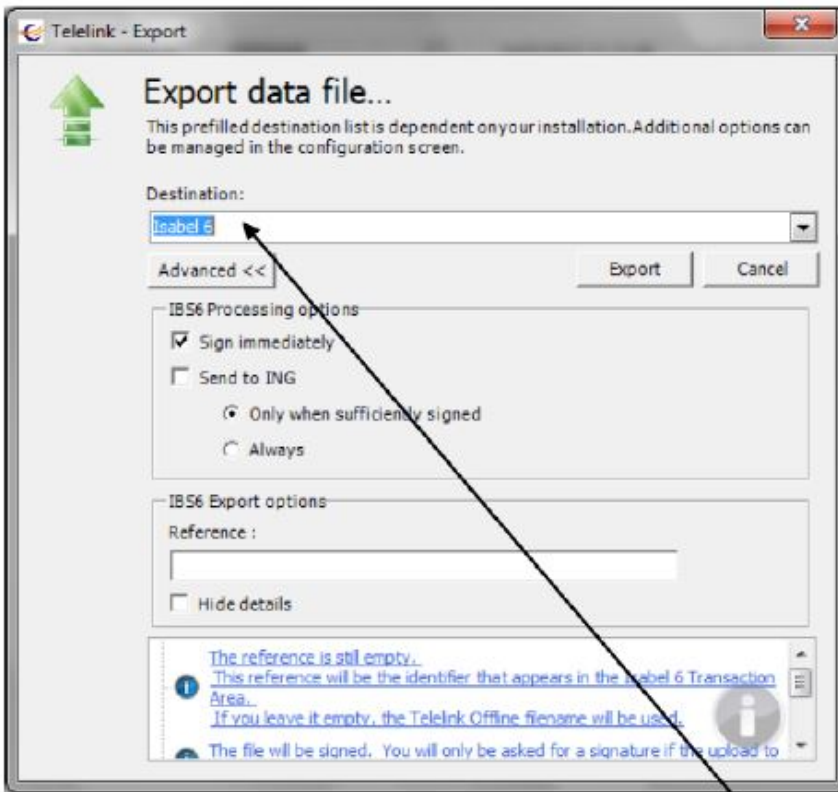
Telelink - Export

Export data file...

This prefilled destination list is dependent on your installation. Additional options can be managed in the configuration screen.

Destination:

Isabel 6

Advanced <<

Export

Cancel

IBS6 Processing options

Sign immediately

Send to ING

Only when sufficiently signed

Always

IBS6 Export options

Reference :

Hide details

The reference is stil empty.
This reference will be the identifier that appears in the Isabel 6 Transaction Area.
If you leave it empty, the Telelink Offline filename will be used.

The file will be signed. You will only be asked for a signature if the upload to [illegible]